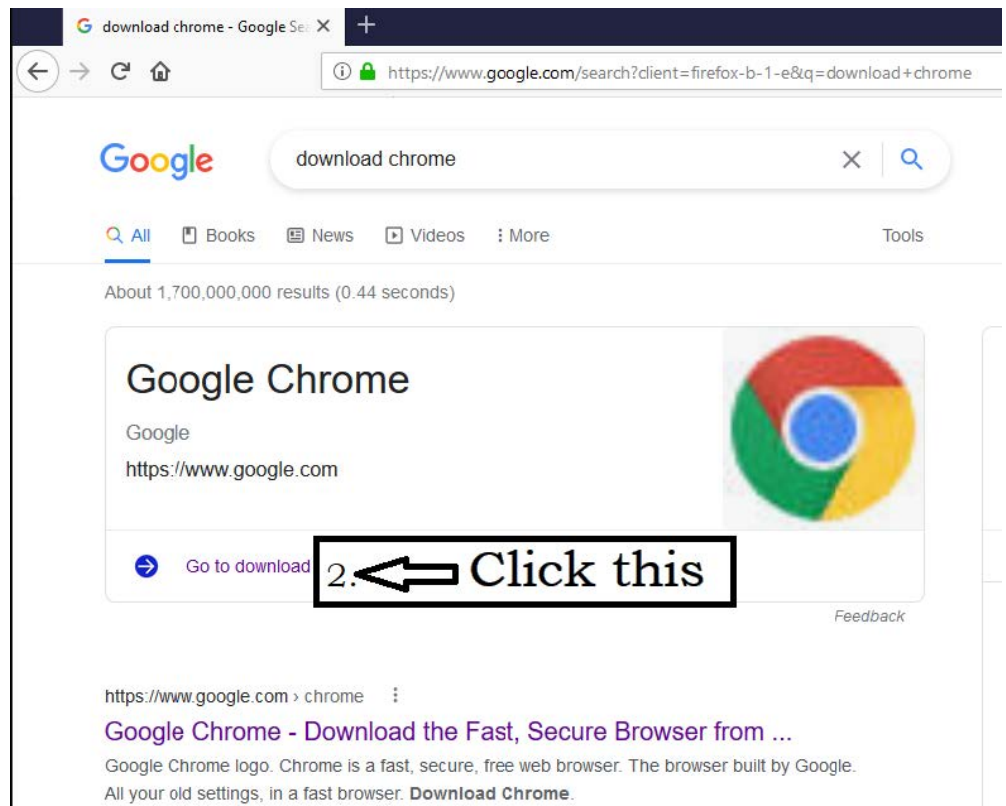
download chrome - Google Se ×
+
https://www.google.com/search?client=firefox-b-1-e&q=download+chrome

Google
download chrome

All Books News Videos More Tools

About 1,700,000,000 results (0.44 seconds)

Google Chrome
Google
https://www.google.com

Go to download
2. Click this

Feedback

https://www.google.com › chrome
Google Chrome - Download the Fast, Secure Browser from ...
Google Chrome logo. Chrome is a fast, secure, free web browser. The browser built by Google. All your old settings, in a fast browser. **Download Chrome**.